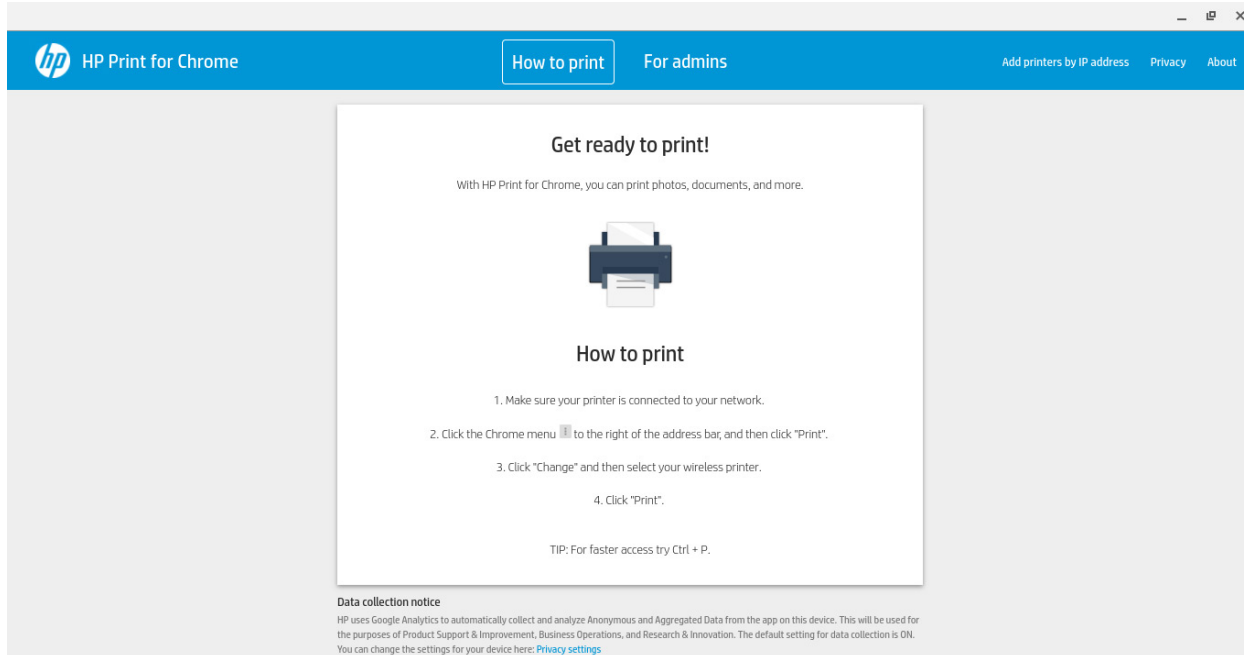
hp HP Print for Chrome

How to print For admins

Add printers by IP address Privacy About

Get ready to print!

With HP Print for Chrome, you can print photos, documents, and more.

How to print

1. Make sure your printer is connected to your network.

2. Click the Chrome menu ⋮ to the right of the address bar, and then click "Print".

3. Click "Change" and then select your wireless printer.

4. Click "Print".

TIP: For faster access try Ctrl + P.

Data collection notice

HP uses Google Analytics to automatically collect and analyze Anonymous and Aggregated Data from the app on this device. This will be used for the purposes of Product Support & Improvement, Business Operations, and Research & Innovation. The default setting for data collection is ON. You can change the settings for your device here: Privacy settings